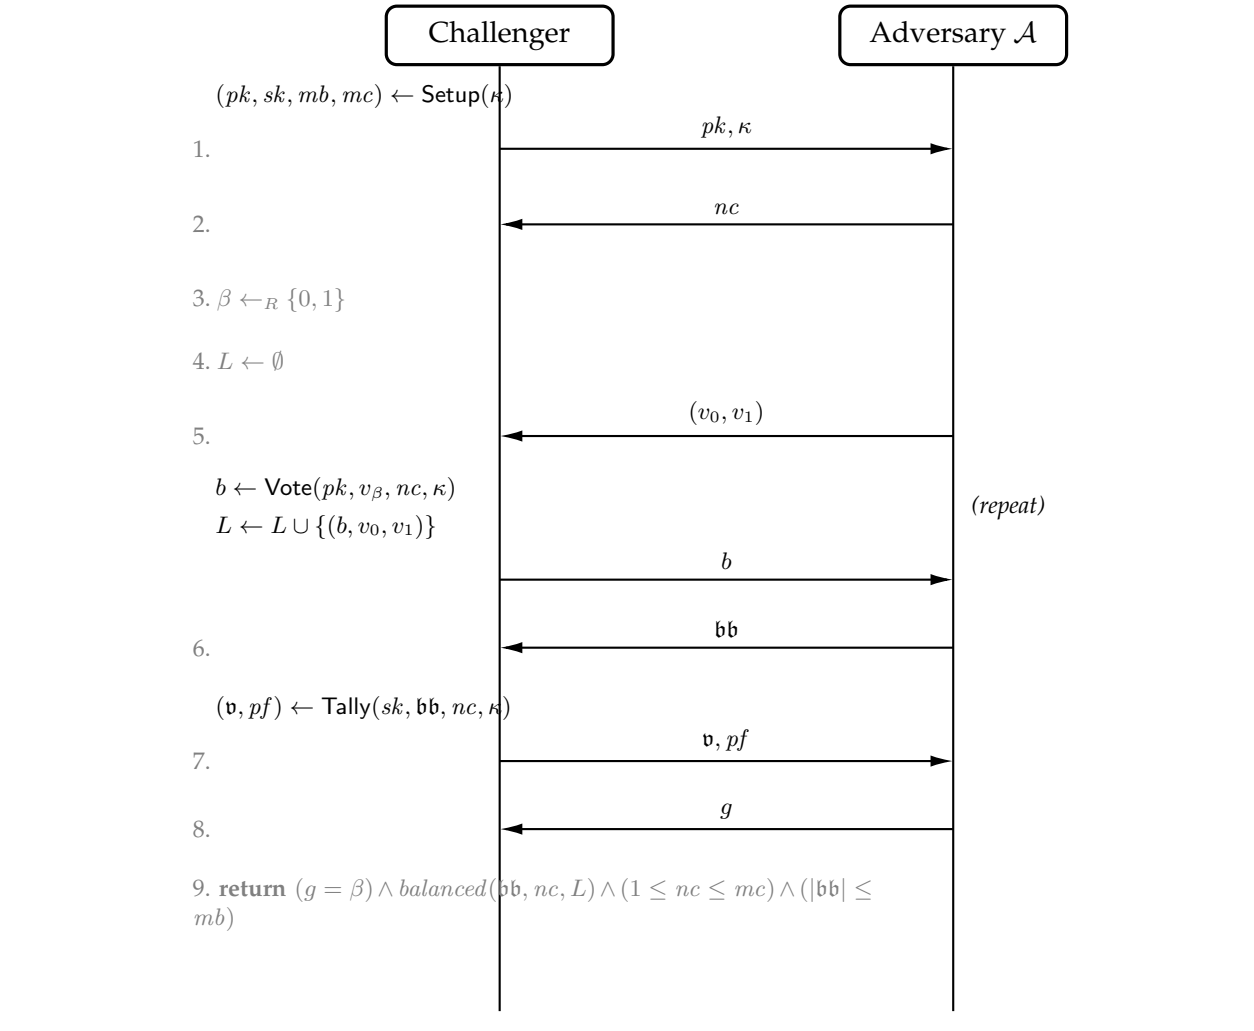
Challenger

Adversary $\mathcal{A}$

$(pk, sk, mb, mc) \leftarrow \mathsf{Setup}(\kappa)$

$pk, \kappa$

1.

$nc$

2.

3. $\beta \leftarrow_R \{0,1\}$

4. $L \leftarrow \emptyset$

$(v_0, v_1)$

5.

$b \leftarrow \mathsf{Vote}(pk, v_\beta, nc, \kappa)$

$L \leftarrow L \cup \{(b, v_0, v_1)\}$

(repeat)

$b$

$\mathfrak{bb}$

6.

$(\mathfrak{v}, pf) \leftarrow \mathsf{Tally}(sk, \mathfrak{bb}, nc, \kappa)$

$\mathfrak{v}, pf$

7.

$g$

8.

9. **return** $(g = \beta) \wedge balanced(\mathfrak{bb}, nc, L) \wedge (1 \leq nc \leq mc) \wedge (|\mathfrak{bb}| \leq mb)$